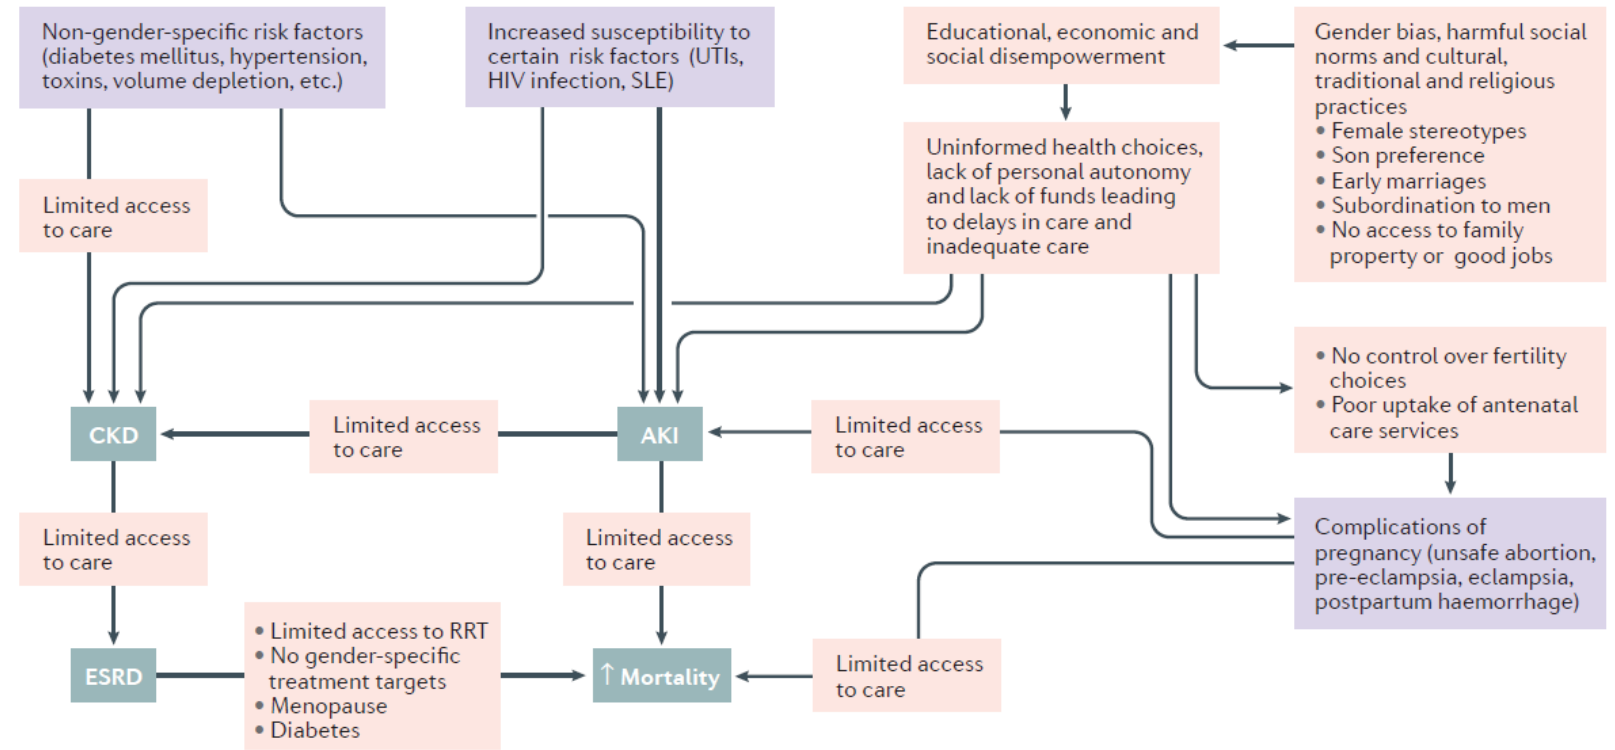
Non-gender-specific risk factors (diabetes mellitus, hypertension, toxins, volume depletion, etc.)

Increased susceptibility to certain risk factors (UTIs, HIV infection, SLE)

Educational, economic and social disempowerment

Gender bias, harmful social norms and cultural, traditional and religious practices
• Female stereotypes
• Son preference
• Early marriages
• Subordination to men
• No access to family property or good jobs

Uninformed health choices, lack of personal autonomy and lack of funds leading to delays in care and inadequate care

Limited access to care

• No control over fertility choices
• Poor uptake of antenatal care services

CKD

Limited access to care

AKI

Limited access to care

Limited access to care

Limited access to care

Complications of pregnancy (unsafe abortion, pre-eclampsia, eclampsia, postpartum haemorrhage)

ESRD

• Limited access to RRT
• No gender-specific treatment targets
• Menopause
• Diabetes

↑ Mortality

Limited access to care